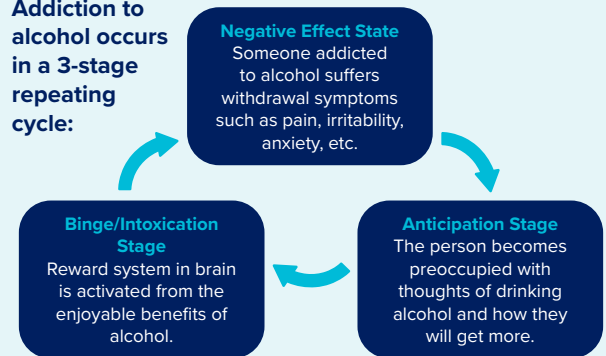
Addiction to alcohol occurs in a 3-stage repeating cycle:

Negative Effect State
Someone addicted to alcohol suffers withdrawal symptoms such as pain, irritability, anxiety, etc.

Anticipation Stage
The person becomes preoccupied with thoughts of drinking alcohol and how they will get more.

Binge/Intoxication Stage
Reward system in brain is activated from the enjoyable benefits of alcohol.